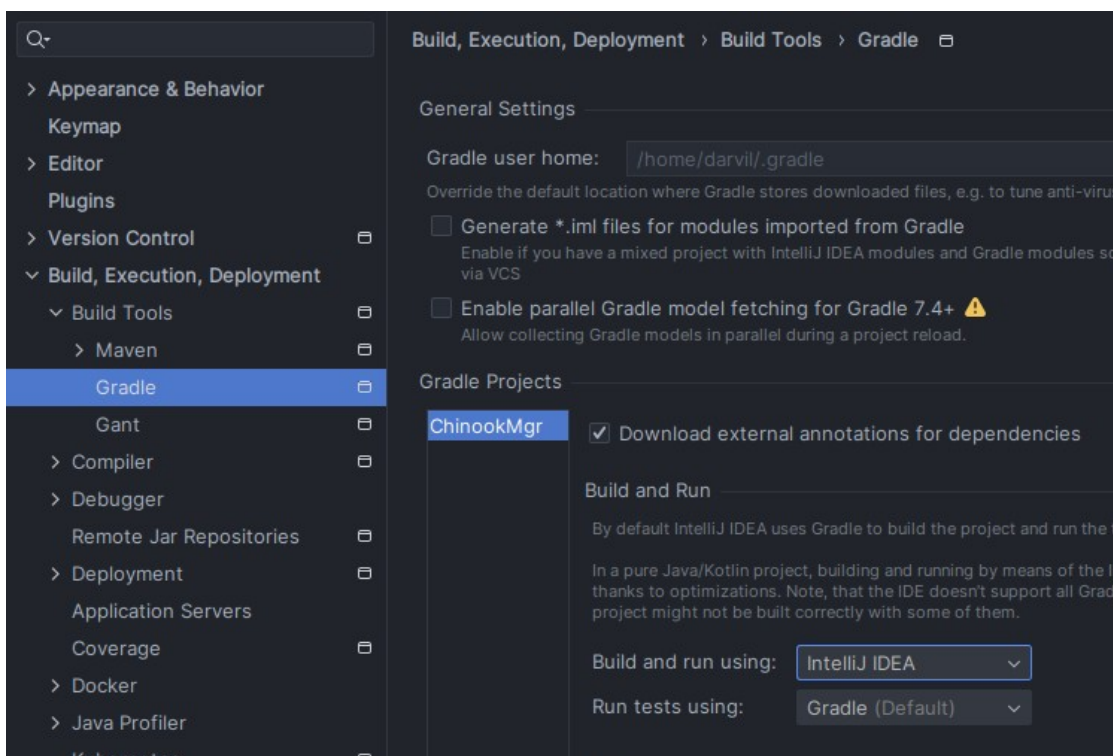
Q

> Appearance & Behavior
Keymap
> Editor
Plugins
> Version Control
∨ Build, Execution, Deployment
∨ Build Tools
> Maven
Gradle
Gant
> Compiler
> Debugger
Remote Jar Repositories
> Deployment
Application Servers
Coverage
> Docker
> Java Profiler
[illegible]

Build, Execution, Deployment › Build Tools › Gradle

General Settings

Gradle user home: /home/darvil/.gradle

Override the default location where Gradle stores downloaded files, e.g. to tune anti-viru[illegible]

Generate *.iml files for modules imported from Gradle
Enable if you have a mixed project with IntelliJ IDEA modules and Gradle modules s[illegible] via VCS

Enable parallel Gradle model fetching for Gradle 7.4+
Allow collecting Gradle models in parallel during a project reload.

Gradle Projects

ChinookMgr

✓ Download external annotations for dependencies

Build and Run

By default IntelliJ IDEA uses Gradle to build the project and run the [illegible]

In a pure Java/Kotlin project, building and running by means of the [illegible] thanks to optimizations. Note, that the IDE doesn't support all Grad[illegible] project might not be built correctly with some of them.

Build and run using: IntelliJ IDEA

Run tests using: Gradle (Default)